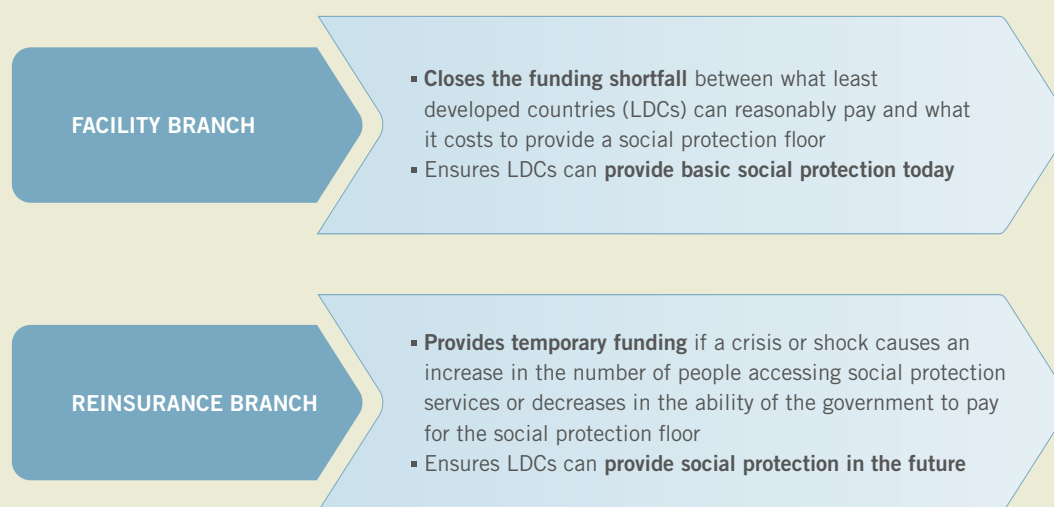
FACILITY BRANCH

- Closes the funding shortfall between what least developed countries (LDCs) can reasonably pay and what it costs to provide a social protection floor
- Ensures LDCs can provide basic social protection today

REINSURANCE BRANCH

- Provides temporary funding if a crisis or shock causes an increase in the number of people accessing social protection services or decreases in the ability of the government to pay for the social protection floor
- Ensures LDCs can provide social protection in the future